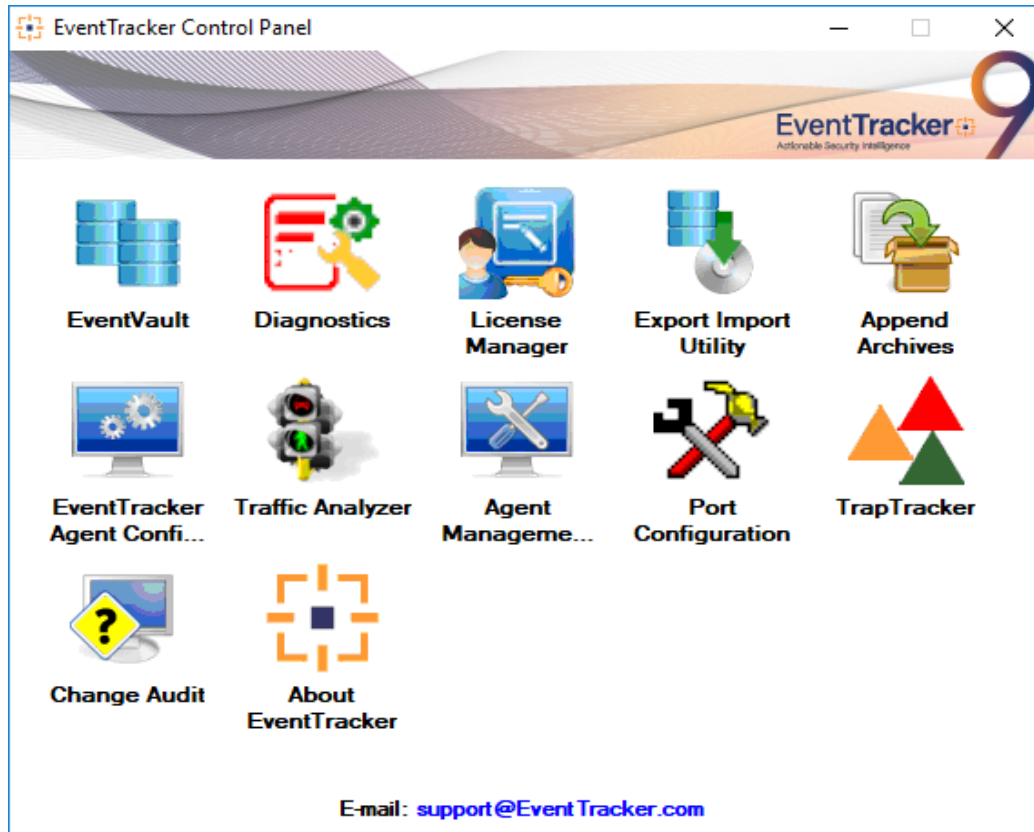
EventTracker Control Panel

EventTracker
Actionable Security Intelligence

9

EventVault

Diagnostics

License Manager

Export Import Utility

Append Archives

EventTracker Agent Confi...

Traffic Analyzer

Agent Manageme...

Port Configuration

TrapTracker

Change Audit

About EventTracker

E-mail: support@EventTracker.com